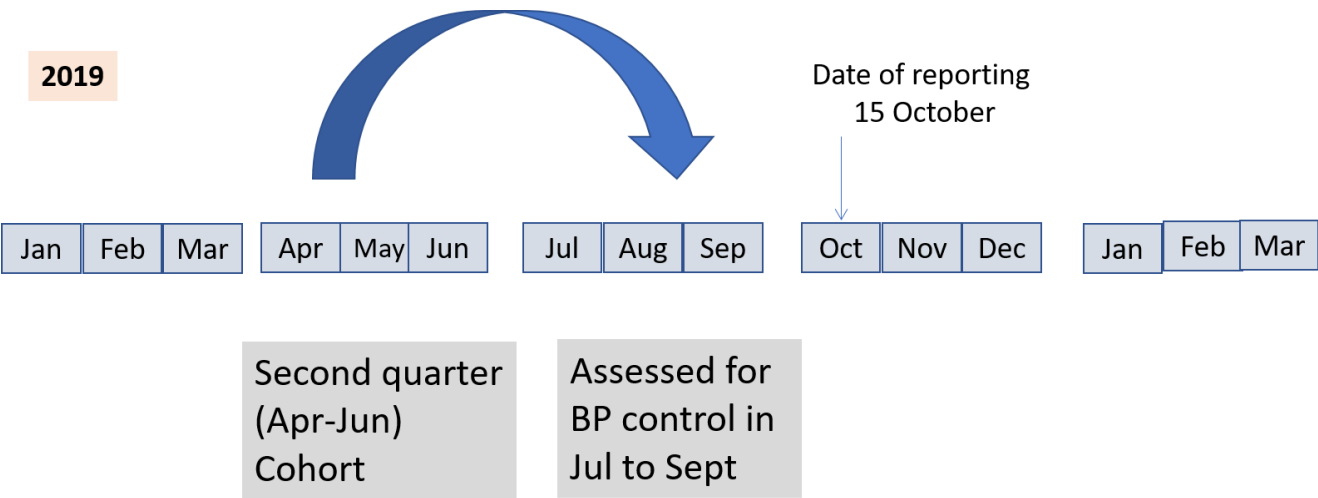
2019

Date of reporting
15 October

| Jan | Feb | Mar |
|---|---|---|

| Apr | May | Jun |
|---|---|---|

| Jul | Aug | Sep |
|---|---|---|

| Oct | Nov | Dec |
|---|---|---|

| Jan | Feb | Mar |
|---|---|---|

Second quarter (Apr-Jun) Cohort

Assessed for BP control in Jul to Sept